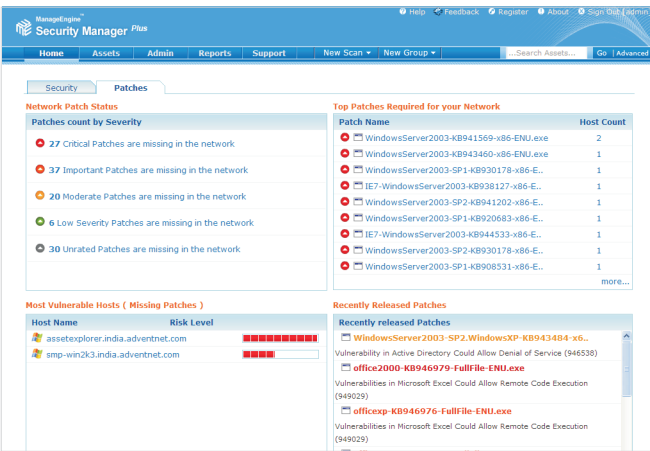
ManageEngine Security Manager Plus

Help Feedback Register About Sign Out [ admin

Home Assets Admin Reports Support New Scan New Group Search Assets... Go Advanced

Security Patches

Network Patch Status

Patches count by Severity

27 Critical Patches are missing in the network

37 Important Patches are missing in the network

20 Moderate Patches are missing in the network

6 Low Severity Patches are missing in the network

30 Unrated Patches are missing in the network

Top Patches Required for your Network

| Patch Name | Host Count |
|---|---|
| WindowsServer2003-KB941569-x86-ENU.exe | 2 |
| WindowsServer2003-KB943460-x86-ENU.exe | 1 |
| WindowsServer2003-SP1-KB930178-x86-E.. | 1 |
| IE7-WindowsServer2003-KB938127-x86-E.. | 1 |
| WindowsServer2003-SP2-KB941202-x86-E.. | 1 |
| WindowsServer2003-SP1-KB920683-x86-E.. | 1 |
| IE7-WindowsServer2003-KB944533-x86-E.. | 1 |
| WindowsServer2003-SP2-KB930178-x86-E.. | 1 |
| WindowsServer2003-SP1-KB908531-x86-E.. | 1 |

more...

Most Vulnerable Hosts ( Missing Patches )

| Host Name | Risk Level |
|---|---|
| assetexplorer.india.adventnet.com | |
| smp-win2k3.india.adventnet.com | |

Recently Released Patches

Recently released Patches

WindowsServer2003-SP2.WindowsXP-KB943484-x6..
Vulnerability in Active Directory Could Allow Denial of Service (946538)

office2000-KB946979-FullFile-ENU.exe
Vulnerabilities in Microsoft Excel Could Allow Remote Code Execution (949029)

officexp-KB946976-FullFile-ENU.exe
Vulnerabilities in Microsoft Excel Could Allow Remote Code Execution (949029)